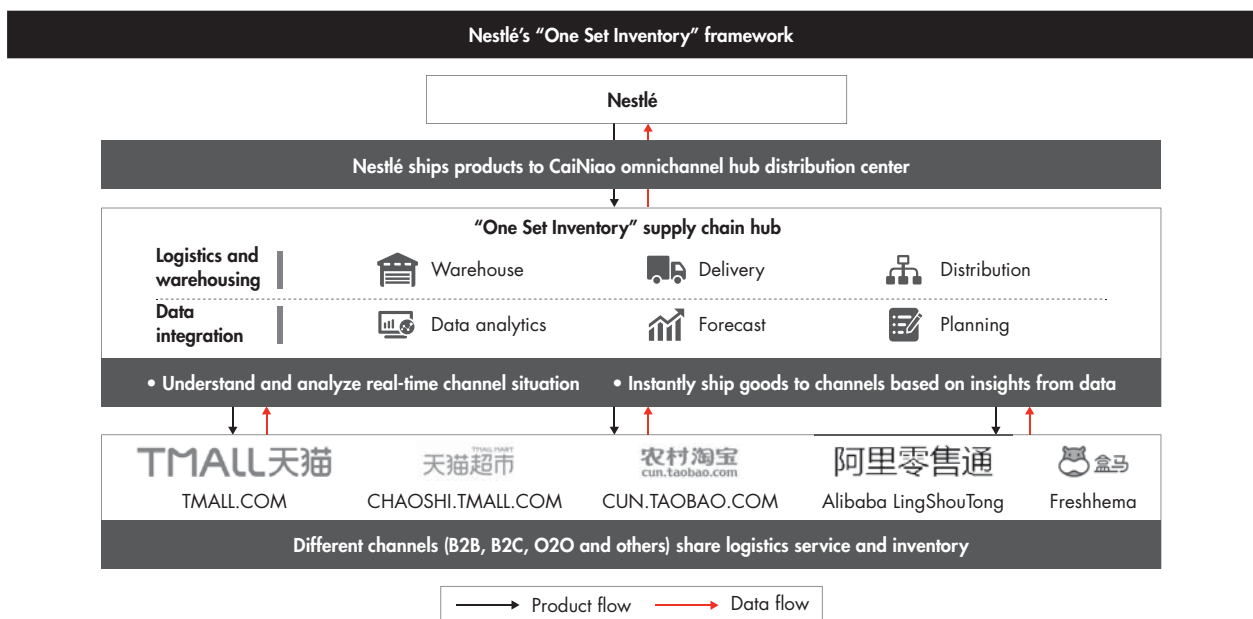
Nestlé's "One Set Inventory" framework

Nestlé

Nestlé ships products to CaiNiao omnichannel hub distribution center

"One Set Inventory" supply chain hub

Logistics and warehousing

Warehouse

Delivery

Distribution

Data integration

Data analytics

Forecast

Planning

• Understand and analyze real-time channel situation

• Instantly ship goods to channels based on insights from data

TMALL天猫

TMALL.COM

TMALL MART 天猫超市

CHAOSHI.TMALL.COM

农村淘宝 cun.taobao.com

CUN.TAOBAO.COM

阿里零售通

Alibaba LingShouTong

盒马

Freshhema

Different channels (B2B, B2C, O2O and others) share logistics service and inventory

Product flow

Data flow